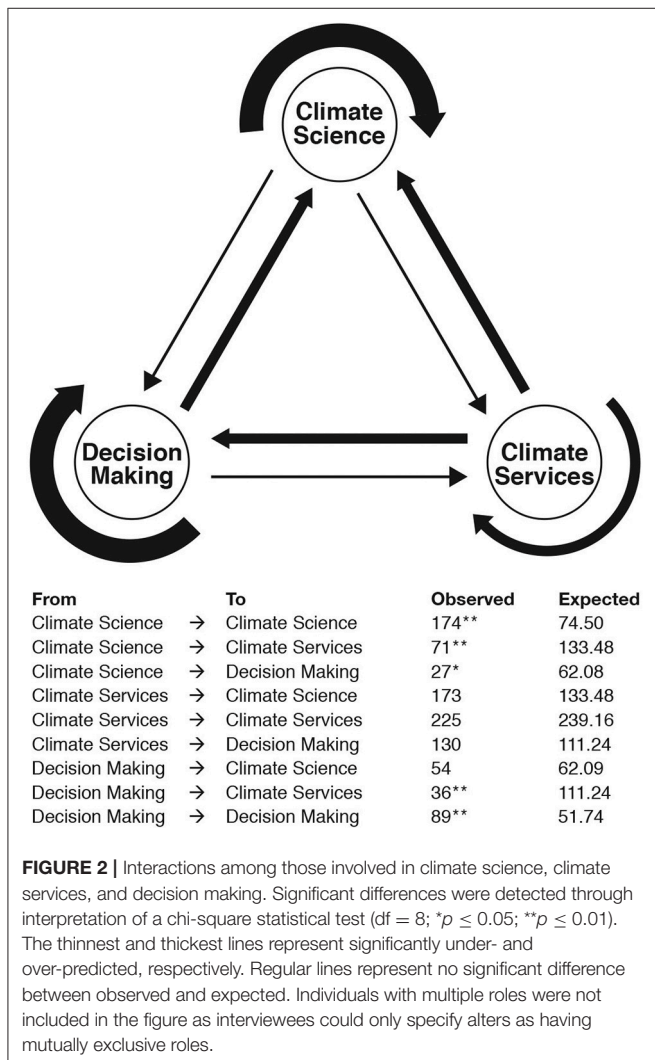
Climate Science

Decision Making

Climate Services

| From | | To | Observed | Expected |
|---|---|---|---|---|
| Climate Science | → | Climate Science | 174** | 74.50 |
| Climate Science | → | Climate Services | 71** | 133.48 |
| Climate Science | → | Decision Making | 27* | 62.08 |
| Climate Services | → | Climate Science | 173 | 133.48 |
| Climate Services | → | Climate Services | 225 | 239.16 |
| Climate Services | → | Decision Making | 130 | 111.24 |
| Decision Making | → | Climate Science | 54 | 62.09 |
| Decision Making | → | Climate Services | 36** | 111.24 |
| Decision Making | → | Decision Making | 89** | 51.74 |

**FIGURE 2 |** Interactions among those involved in climate science, climate services, and decision making. Significant differences were detected through interpretation of a chi-square statistical test (df = 8; *$p \leq 0.05$; **$p \leq 0.01$). The thinnest and thickest lines represent significantly under- and over-predicted, respectively. Regular lines represent no significant difference between observed and expected. Individuals with multiple roles were not included in the figure as interviewees could only specify alters as having mutually exclusive roles.